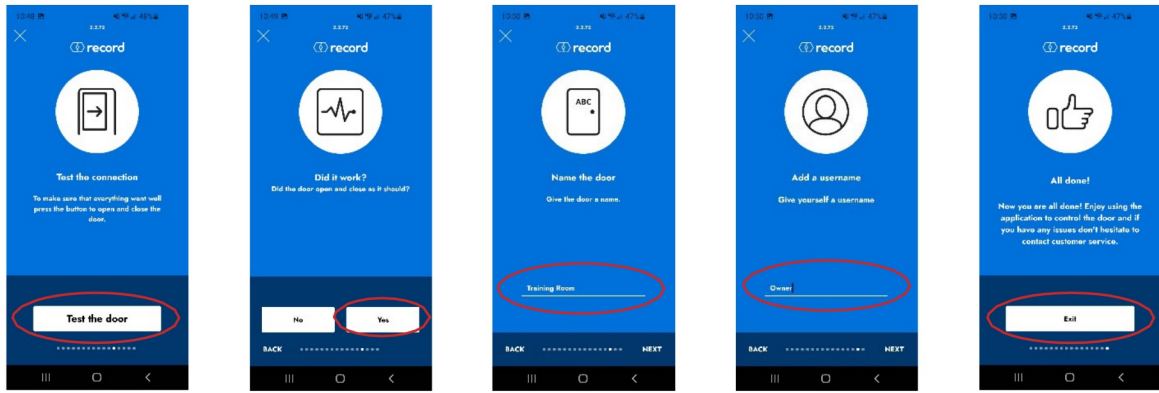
10:48 48%
2.2.72
record

Test the connection

To make sure that everything went well press the button to open and close the door.

Test the door

10:49 47%
2.2.72
record

Did it work?

Did the door open and close as it should?

No

Yes

BACK

10:50 47%
2.2.72
record

ABC

Name the door

Give the door a name.

Training Room

BACK

NEXT

10:50 47%
2.2.72
record

Add a username

Give yourself a username

Owner

BACK

NEXT

10:50 47%
2.2.72
record

All done!

Now you are all done! Enjoy using the application to control the door and if you have any issues don't hesitate to contact customer service.

Exit